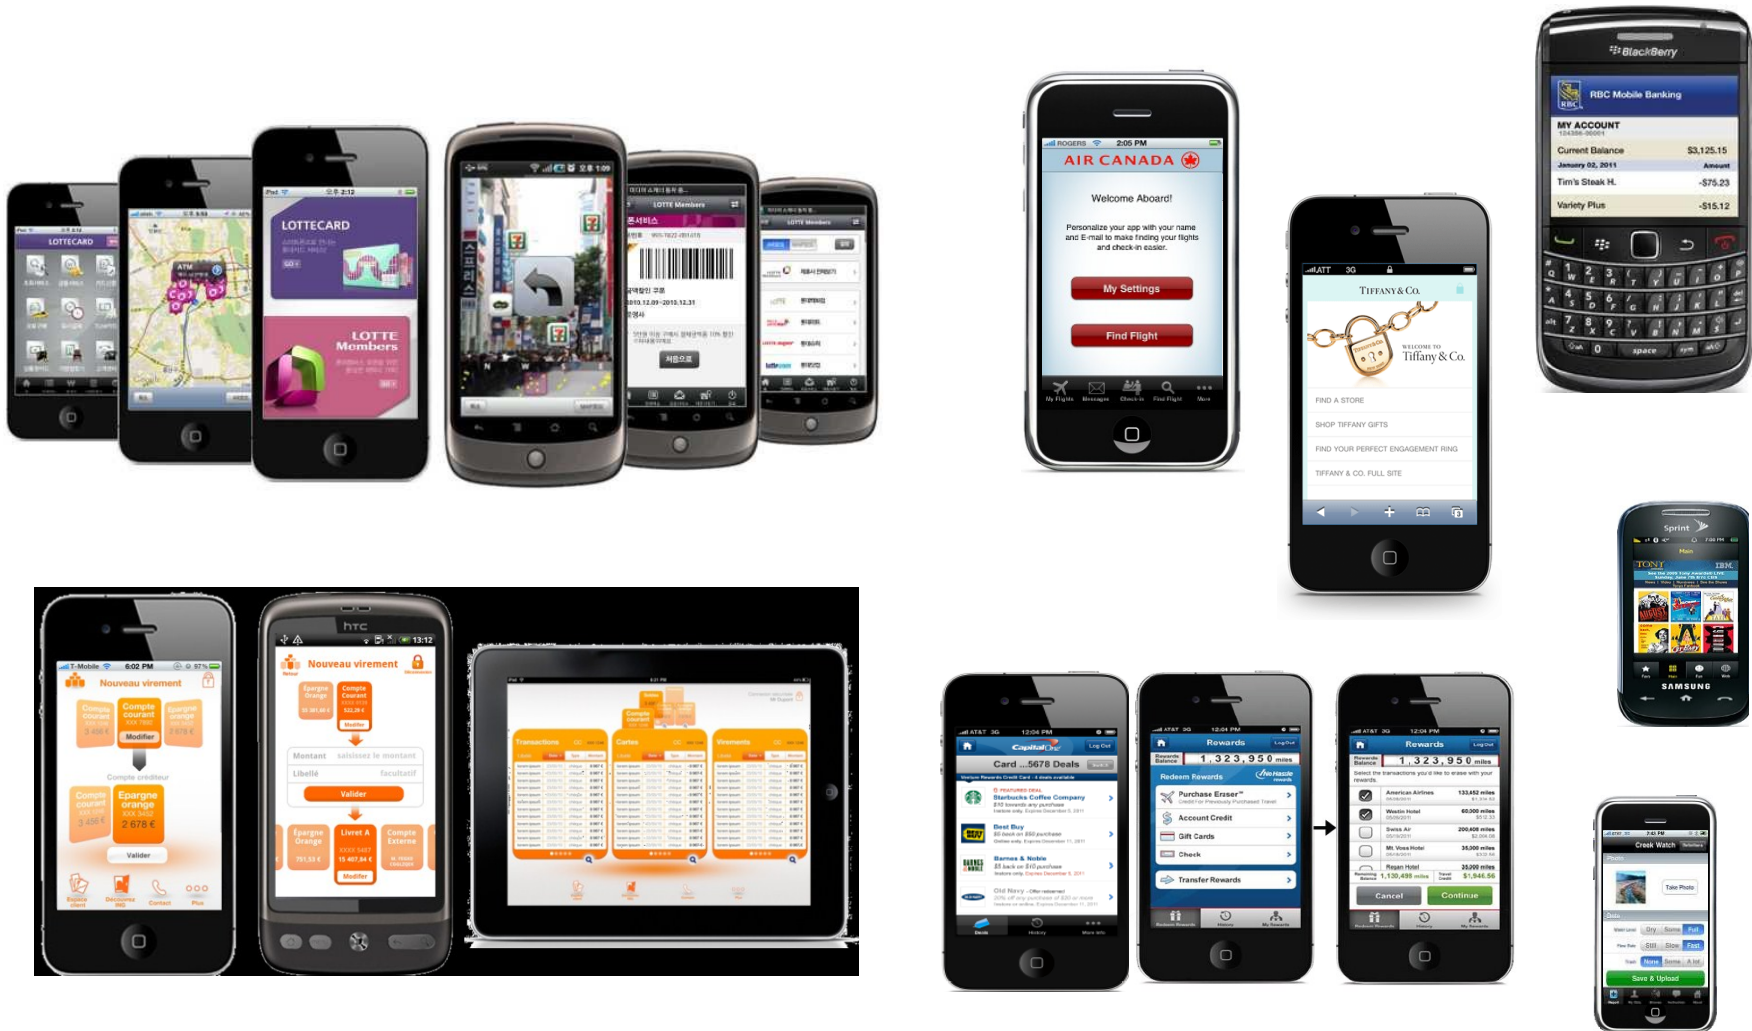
LOTTECARD

LOTTECARD

LOTTE Members

LOTTE Members

AIR CANADA

Welcome Aboard!

Personalize your app with your name and E-mail to make finding your flights and check-in easier.

My Settings

Find Flight

My Flights Messages Check-in Find Flight More

TIFFANY & CO.

WELCOME TO Tiffany & Co.

FIND A STORE

SHOP TIFFANY GIFTS

FIND YOUR PERFECT ENGAGEMENT RING

TIFFANY & CO. FULL SITE

BlackBerry

RBC Mobile Banking

MY ACCOUNT

Current Balance $3,125.15

January 02, 2011 Amount

Tim's Steak H. -$75.23

Variety Plus -$15.12

space

Sprint

SAMSUNG

T-Mobile 6:02 PM 97%

Nouveau virement

Compte courant

Compte courant

Epargne orange

Modifier

Compte créditeur

Compte courant

Epargne orange

2 678 €

Valider

Contact Plus

htc

13:12

Nouveau virement

Epargne Orange

Compte Courant

Modifier

Montant saisissez le montant

Libellé facultatif

Valider

Epargne Orange

Livret A

Compte Externe

Modifier

Transactions

Cartes

Virements

Card ...5678 Deals

Starbucks Coffee Company

Best Buy

Barnes & Noble

Old Navy

Rewards

1,323,950 miles

Redeem Rewards

Purchase Eraser

Account Credit

Gift Cards

Check

Transfer Rewards

Rewards

1,323,950 miles

American Airlines

Westin Hotel

Swiss Air

Mt. Voss Hotel

Reyan Hotel

1,130,499 miles

$1,946.56

Cancel

Continue

Creek Watch

Take Photo

Dry Some Full

Still Slow Fast

None Some A lot

Save & Upload